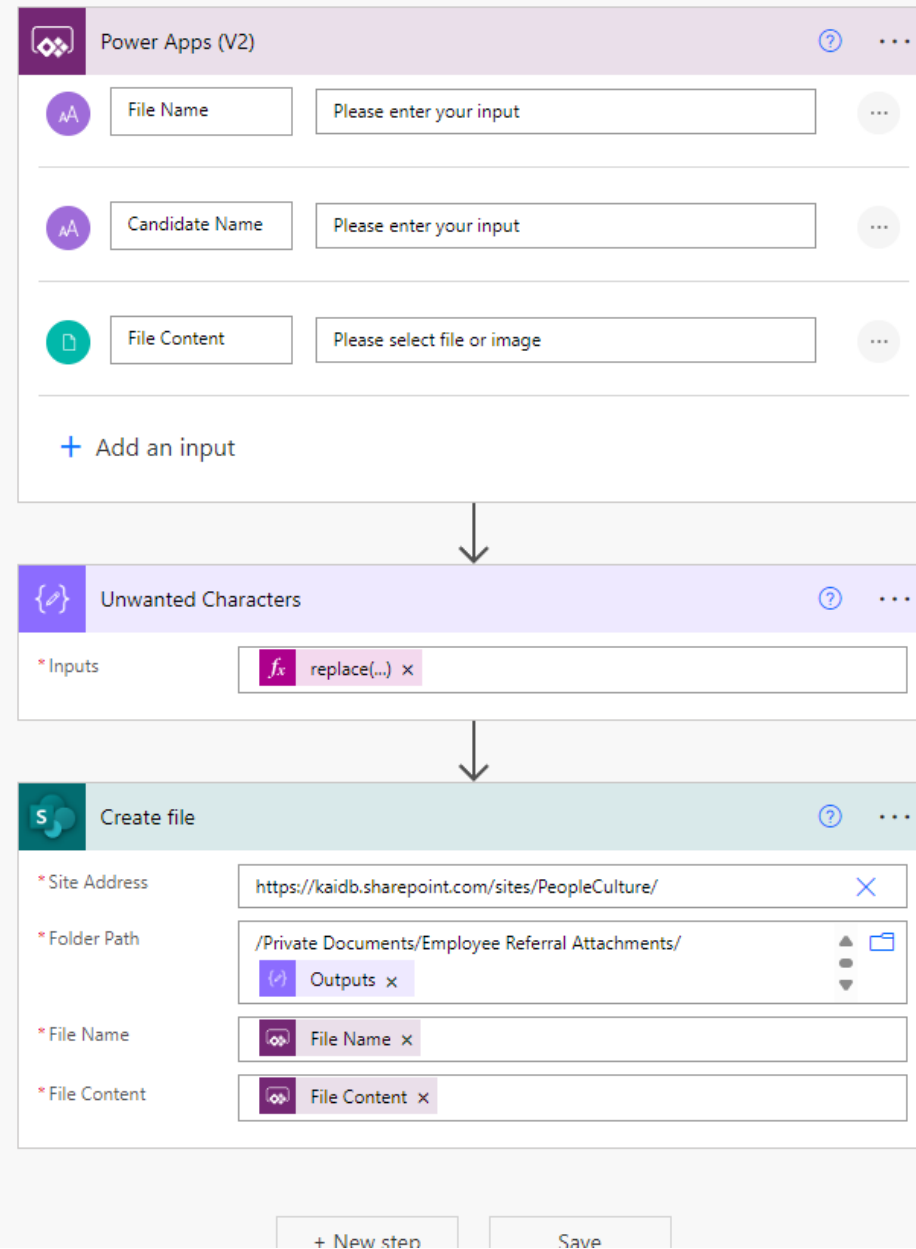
Power Apps (V2)

File Name | Please enter your input

Candidate Name | Please enter your input

File Content | Please select file or image

+ Add an input

Unwanted Characters

* Inputs | replace(...) ×

Create file

* Site Address | https://kaidb.sharepoint.com/sites/PeopleCulture/

* Folder Path | /Private Documents/Employee Referral Attachments/ Outputs ×

* File Name | File Name ×

* File Content | File Content ×

+ New step

Save